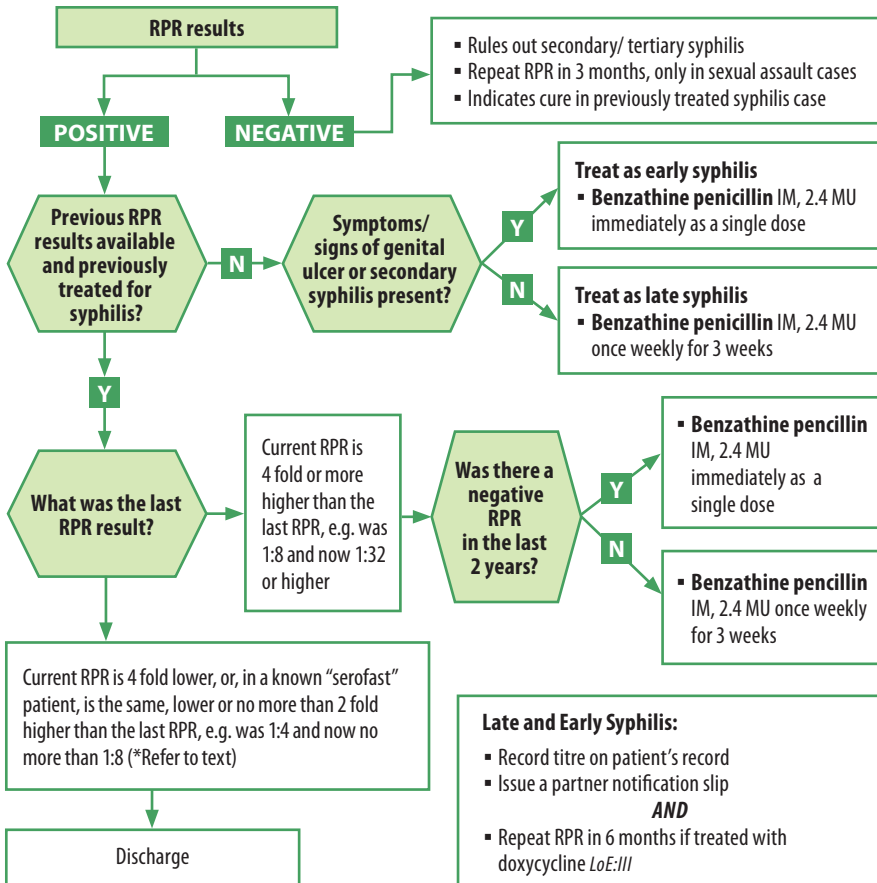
RPR results

POSITIVE

NEGATIVE

▪ Rules out secondary/ tertiary syphilis
▪ Repeat RPR in 3 months, only in sexual assault cases
▪ Indicates cure in previously treated syphilis case

Previous RPR results available and previously treated for syphilis?

N

Symptoms/ signs of genital ulcer or secondary syphilis present?

Y

Treat as early syphilis
▪ **Benzathine penicillin** IM, 2.4 MU immediately as a single dose

N

Treat as late syphilis
▪ **Benzathine penicillin** IM, 2.4 MU once weekly for 3 weeks

Y

What was the last RPR result?

Current RPR is 4 fold or more higher than the last RPR, e.g. was 1:8 and now 1:32 or higher

Was there a negative RPR in the last 2 years?

Y

▪ **Benzathine pencillin** IM, 2.4 MU immediately as a single dose

N

▪ **Benzathine pencillin** IM, 2.4 MU once weekly for 3 weeks

Current RPR is 4 fold lower, or, in a known "serofast" patient, is the same, lower or no more than 2 fold higher than the last RPR, e.g. was 1:4 and now no more than 1:8 (*Refer to text)

Discharge

Late and Early Syphilis:
▪ Record titre on patient's record
▪ Issue a partner notification slip
*AND*
▪ Repeat RPR in 6 months if treated with doxycycline *LoE:III*